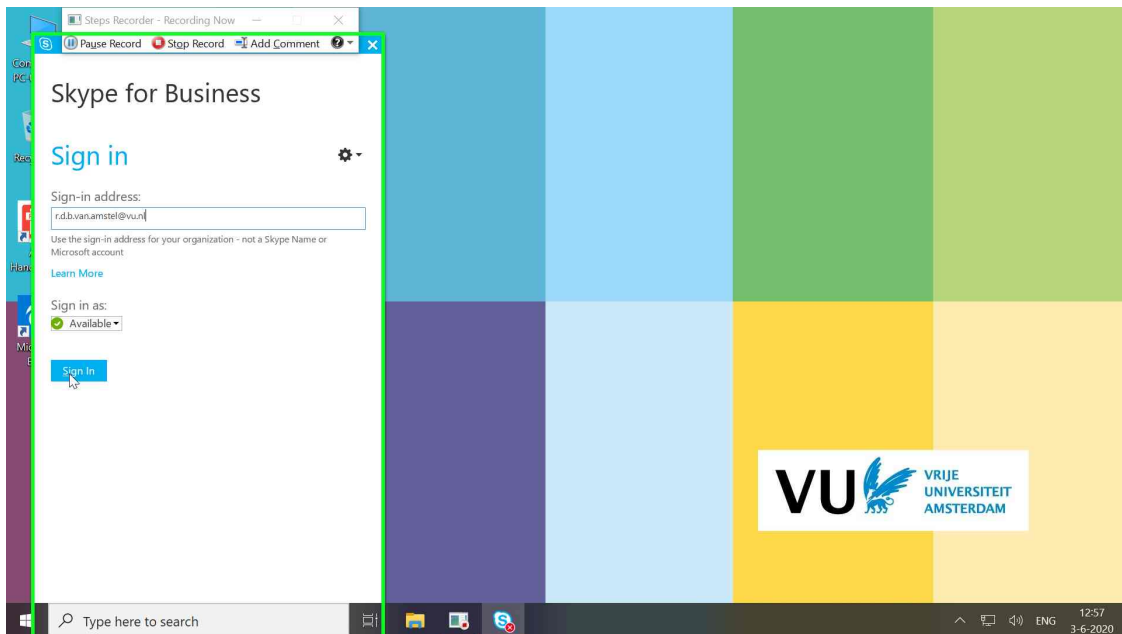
Steps Recorder - Recording Now

Pause Record Stop Record Add Comment

Con PC

Rec

Han

Mic

Skype for Business

Sign in

Sign-in address:

r.d.b.van.amstel@vu.nl

Use the sign-in address for your organization - not a Skype Name or Microsoft account

Learn More

Sign in as:

Available

Sign In

VU VRIJE UNIVERSITEIT AMSTERDAM

Type here to search

ENG 12:57 3-6-2020